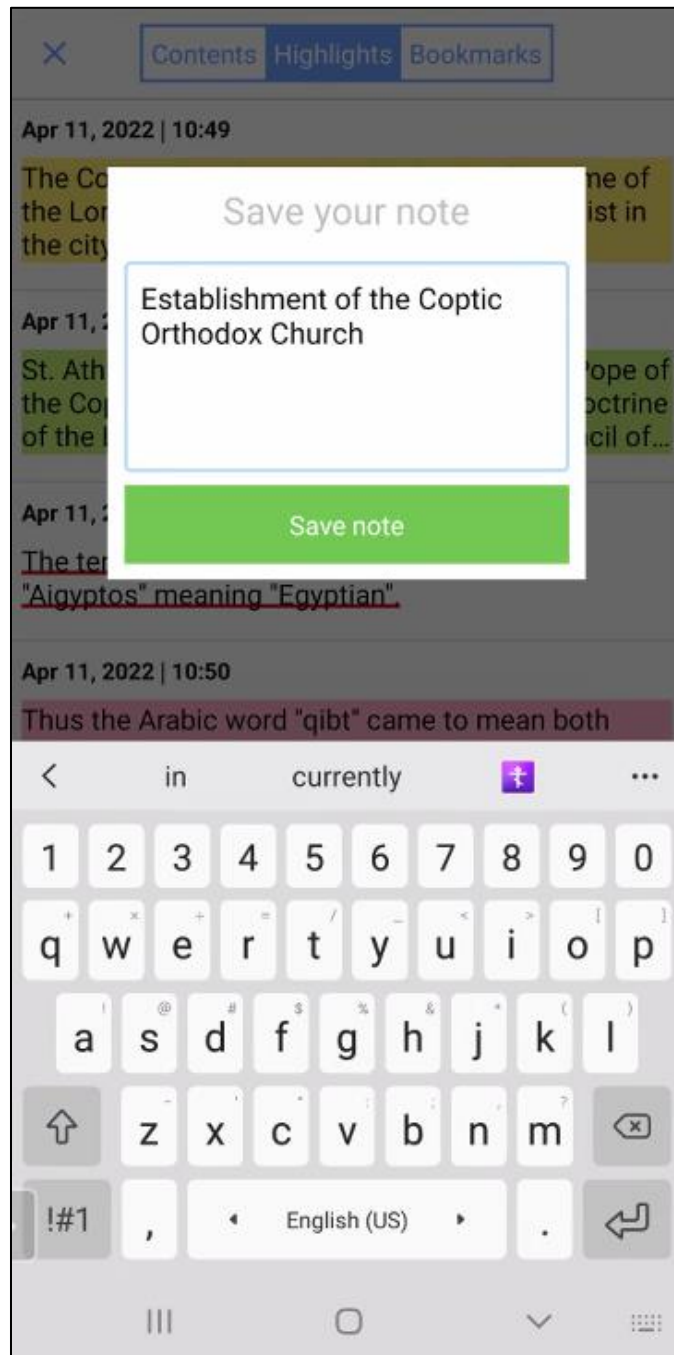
×

Contents Highlights Bookmarks

Apr 11, 2022 | 10:49

The Co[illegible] ne of the Lor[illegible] ist in the city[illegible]

Apr 11, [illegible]

St. Ath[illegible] Pope of the Co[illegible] ctrine of the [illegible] cil of...

Apr 11, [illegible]

The ter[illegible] "Aigyptos" meaning "Egyptian".

Apr 11, 2022 | 10:50

Thus the Arabic word "qibt" came to mean both

Save your note

Establishment of the Coptic Orthodox Church

Save note

< in currently ...

1 2 3 4 5 6 7 8 9 0

q w e r t y u i o p

a s d f g h j k l

z x c v b n m

!#1 , English (US) .